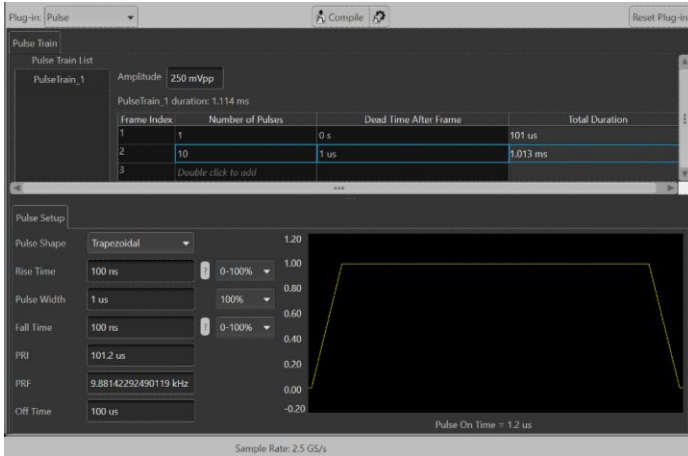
Plug-in: Pulse
Compile
Reset Plug-in

Pulse Train
Pulse Train List
PulseTrain_1
Amplitude 250 mVpp
PulseTrain_1 duration: 1.114 ms

| Frame Index | Number of Pulses | Dead Time After Frame | Total Duration |
|---|---|---|---|
| 1 | 1 | 0 s | 101 us |
| 2 | 10 | 1 us | 1.013 ms |
| 3 | Double click to add | | |

Pulse Setup
Pulse Shape Trapezoidal
Rise Time 100 ns ? 0-100%
Pulse Width 1 us 100%
Fall Time 100 ns ? 0-100%
PRI 101.2 us
PRF 9.88142292490119 kHz
Off Time 100 us

1.20
1.00
0.80
0.60
0.40
0.20
0.00
-0.20
Pulse On Time = 1.2 us

Sample Rate: 2.5 GS/s